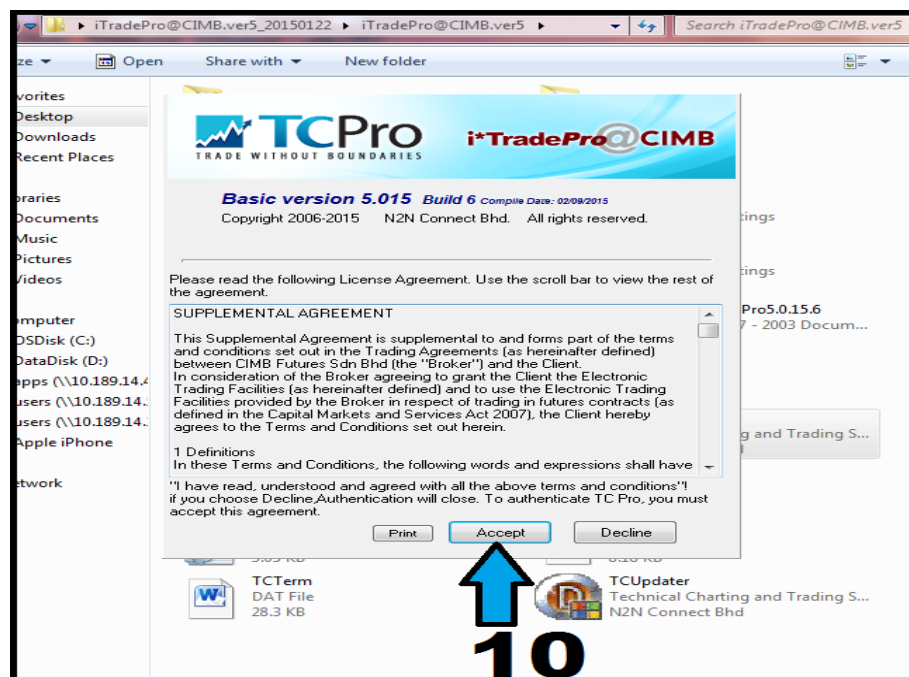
iTradePro@CIMB.ver5_20150122 ▸ iTradePro@CIMB.ver5 ▸

Search iTradePro@CIMB.ver5

ze ▾ Open Share with ▾ New folder

vorites
Desktop
Downloads
Recent Places

braries
Documents
Music
Pictures
Videos

mputer
OSDisk (C:)
DataDisk (D:)
apps (\\10.189.14.
users (\\10.189.14.
users (\\10.189.14.
Apple iPhone

etwork

TCPro
TRADE WITHOUT BOUNDARIES

i*TradePro@CIMB

Basic version 5.015 Build 6 Compile Date: 02/09/2015
Copyright 2006-2015 N2N Connect Bhd. All rights reserved.

Please read the following License Agreement. Use the scroll bar to view the rest of the agreement.

SUPPLEMENTAL AGREEMENT

This Supplemental Agreement is supplemental to and forms part of the terms and conditions set out in the Trading Agreements (as hereinafter defined) between CIMB Futures Sdn Bhd (the "Broker") and the Client.
In consideration of the Broker agreeing to grant the Client the Electronic Trading Facilities (as hereinafter defined) and to use the Electronic Trading Facilities provided by the Broker in respect of trading in futures contracts (as defined in the Capital Markets and Services Act 2007), the Client hereby agrees to the Terms and Conditions set out herein.

1 Definitions
In these Terms and Conditions, the following words and expressions shall have

"I have read, understood and agreed with all the above terms and conditions"!
if you choose Decline,Authentication will close. To authenticate TC Pro, you must accept this agreement.

Print Accept Decline

tings
tings
Pro5.0.15.6
7 - 2003 Docum...
g and Trading S...

TCTerm
DAT File
28.3 KB

TCUpdater
Technical Charting and Trading S...
N2N Connect Bhd

10